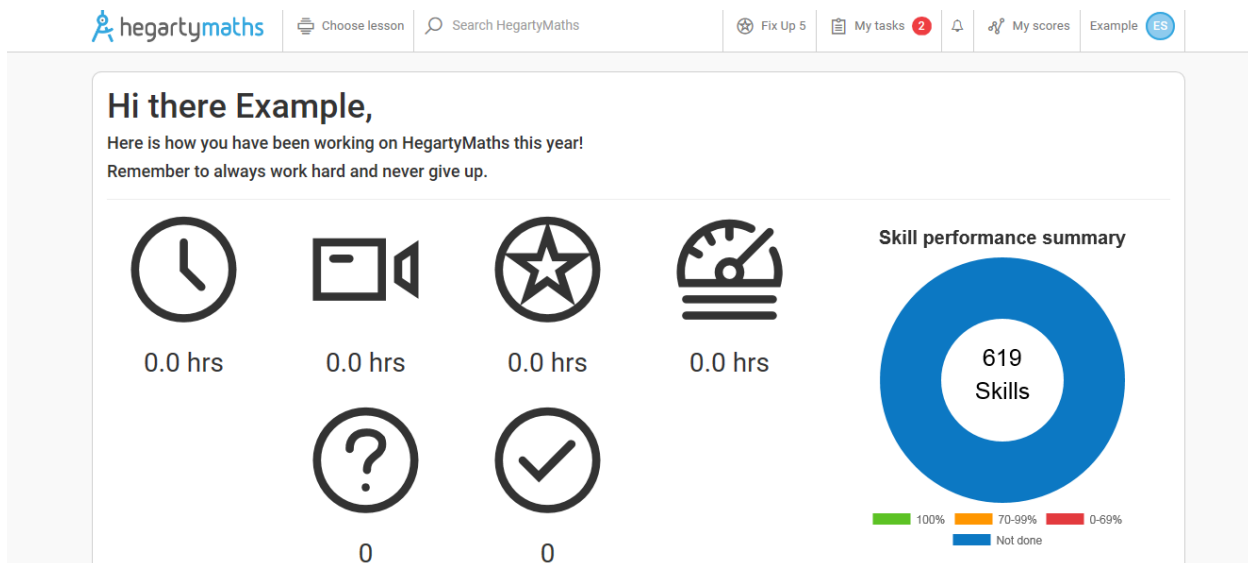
hegartymaths Choose lesson Search HegartyMaths Fix Up 5 My tasks 2 My scores Example ES

Hi there Example,

Here is how you have been working on HegartyMaths this year!

Remember to always work hard and never give up.

0.0 hrs
0.0 hrs
0.0 hrs
0.0 hrs

0
0

Skill performance summary

619
Skills

100% 70-99% 0-69%
Not done